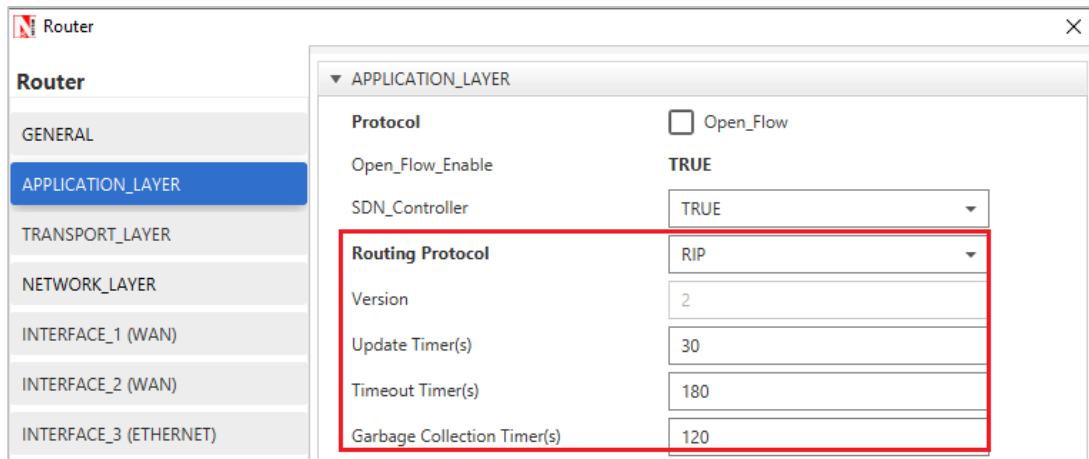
Router

Router

GENERAL

APPLICATION_LAYER

TRANSPORT_LAYER

NETWORK_LAYER

INTERFACE_1 (WAN)

INTERFACE_2 (WAN)

INTERFACE_3 (ETHERNET)

APPLICATION_LAYER

| | |
|---|---|
| Protocol | Open_Flow |
| Open_Flow_Enable | TRUE |
| SDN_Controller | TRUE |
| Routing Protocol | RIP |
| Version | 2 |
| Update Timer(s) | 30 |
| Timeout Timer(s) | 180 |
| Garbage Collection Timer(s) | 120 |